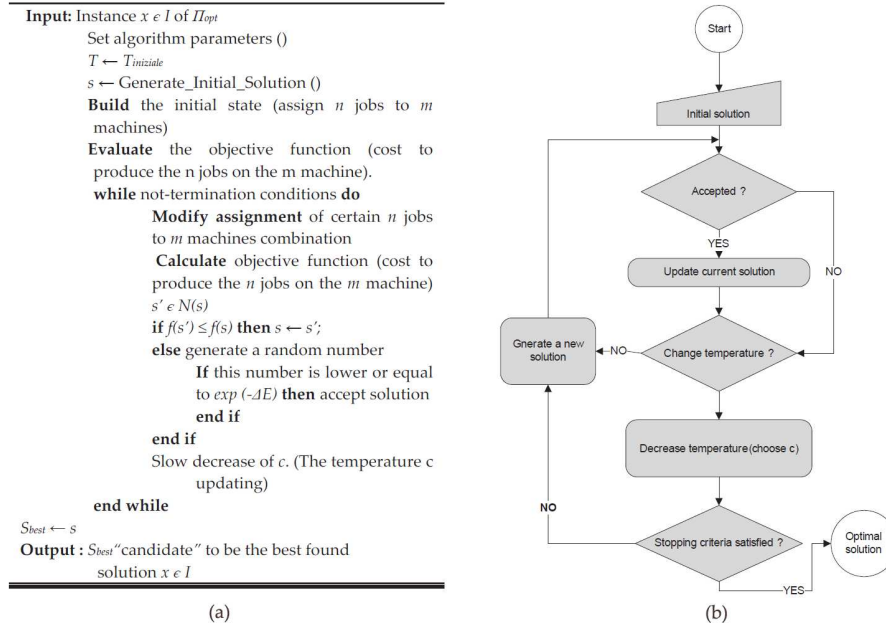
**Input:** Instance $x \epsilon I$ of $\Pi_{opt}$

Set algorithm parameters ()

$T \leftarrow T_{iniziale}$

$s \leftarrow$ Generate_Initial_Solution ()

**Build** the initial state (assign $n$ jobs to $m$ machines)

**Evaluate** the objective function (cost to produce the n jobs on the m machine).

**while** not-termination conditions **do**

**Modify assignment** of certain $n$ jobs to $m$ machines combination

**Calculate** objective function (cost to produce the $n$ jobs on the $m$ machine)

$s' \epsilon N(s)$

**if** $f(s') \leq f(s)$ **then** $s \leftarrow s'$;

**else** generate a random number

**If** this number is lower or equal to $exp(-\Delta E)$ **then** accept solution

**end if**

**end if**

Slow decrease of $c$. (The temperature c updating)

**end while**

$S_{best} \leftarrow s$

**Output :** $S_{best}$"candidate" to be the best found solution $x \epsilon I$

(a)

Start

Initial solution

Accepted ?

YES

NO

Update current solution

Gnerate a new solution

NO

Change temperature ?

Decrease temperature(choose c)

NO

Stopping criteria satisfied ?

YES

Optimal solution

(b)